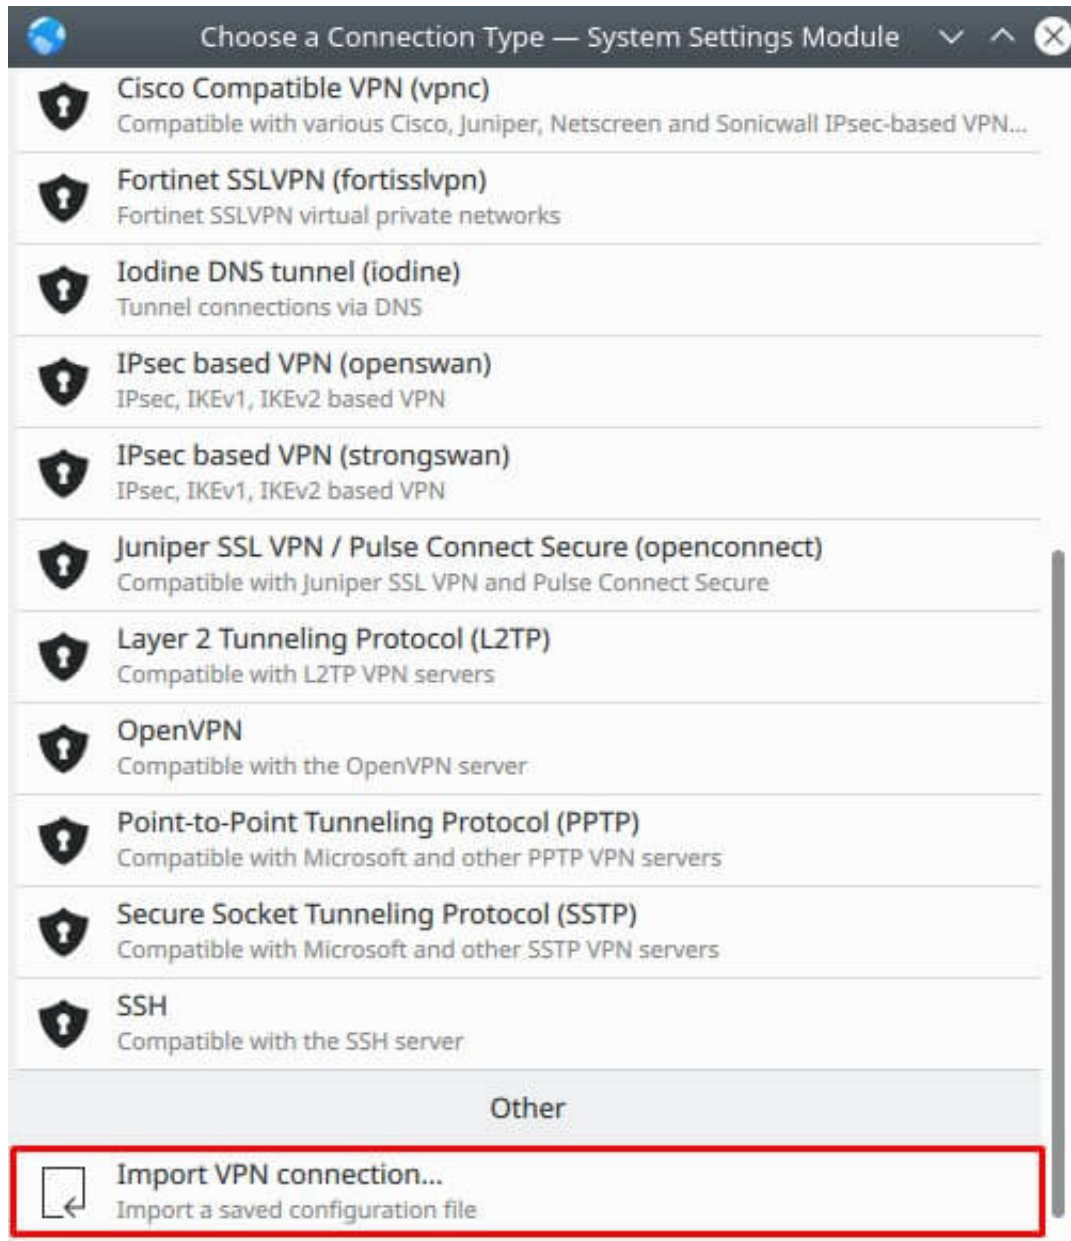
Choose a Connection Type — System Settings Module

Cisco Compatible VPN (vpnc)
Compatible with various Cisco, Juniper, Netscreen and Sonicwall IPsec-based VPN...

Fortinet SSLVPN (fortisslvpn)
Fortinet SSLVPN virtual private networks

Iodine DNS tunnel (iodine)
Tunnel connections via DNS

IPsec based VPN (openswan)
IPsec, IKEv1, IKEv2 based VPN

IPsec based VPN (strongswan)
IPsec, IKEv1, IKEv2 based VPN

Juniper SSL VPN / Pulse Connect Secure (openconnect)
Compatible with Juniper SSL VPN and Pulse Connect Secure

Layer 2 Tunneling Protocol (L2TP)
Compatible with L2TP VPN servers

OpenVPN
Compatible with the OpenVPN server

Point-to-Point Tunneling Protocol (PPTP)
Compatible with Microsoft and other PPTP VPN servers

Secure Socket Tunneling Protocol (SSTP)
Compatible with Microsoft and other SSTP VPN servers

SSH
Compatible with the SSH server

Other

Import VPN connection...
Import a saved configuration file